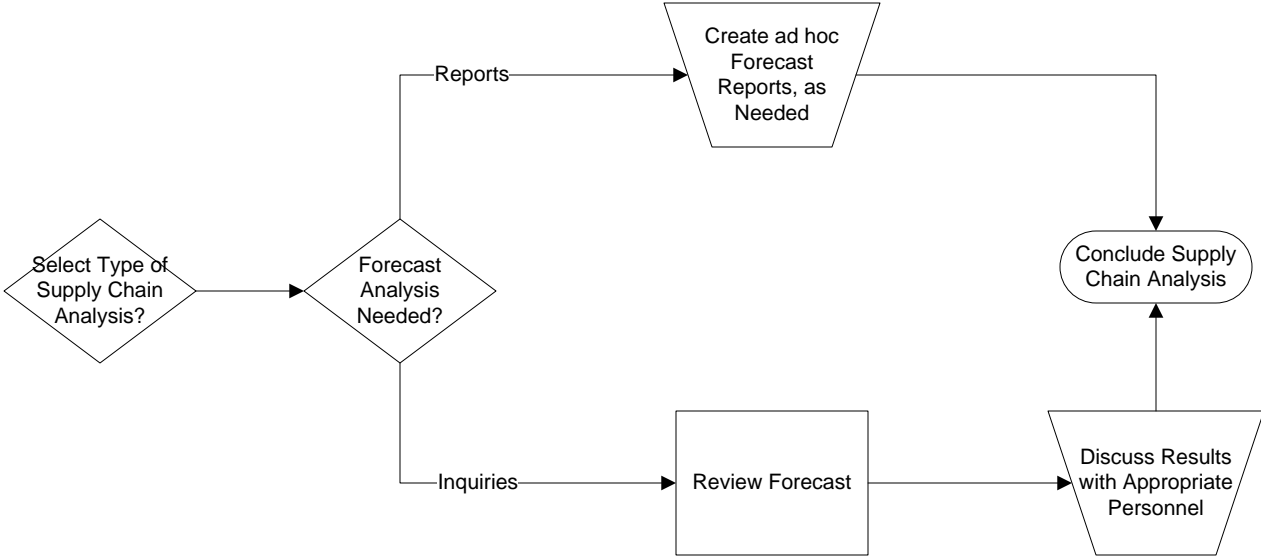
Select Type of Supply Chain Analysis?

Forecast Analysis Needed?

Reports

Create ad hoc Forecast Reports, as Needed

Inquiries

Review Forecast

Discuss Results with Appropriate Personnel

Conclude Supply Chain Analysis